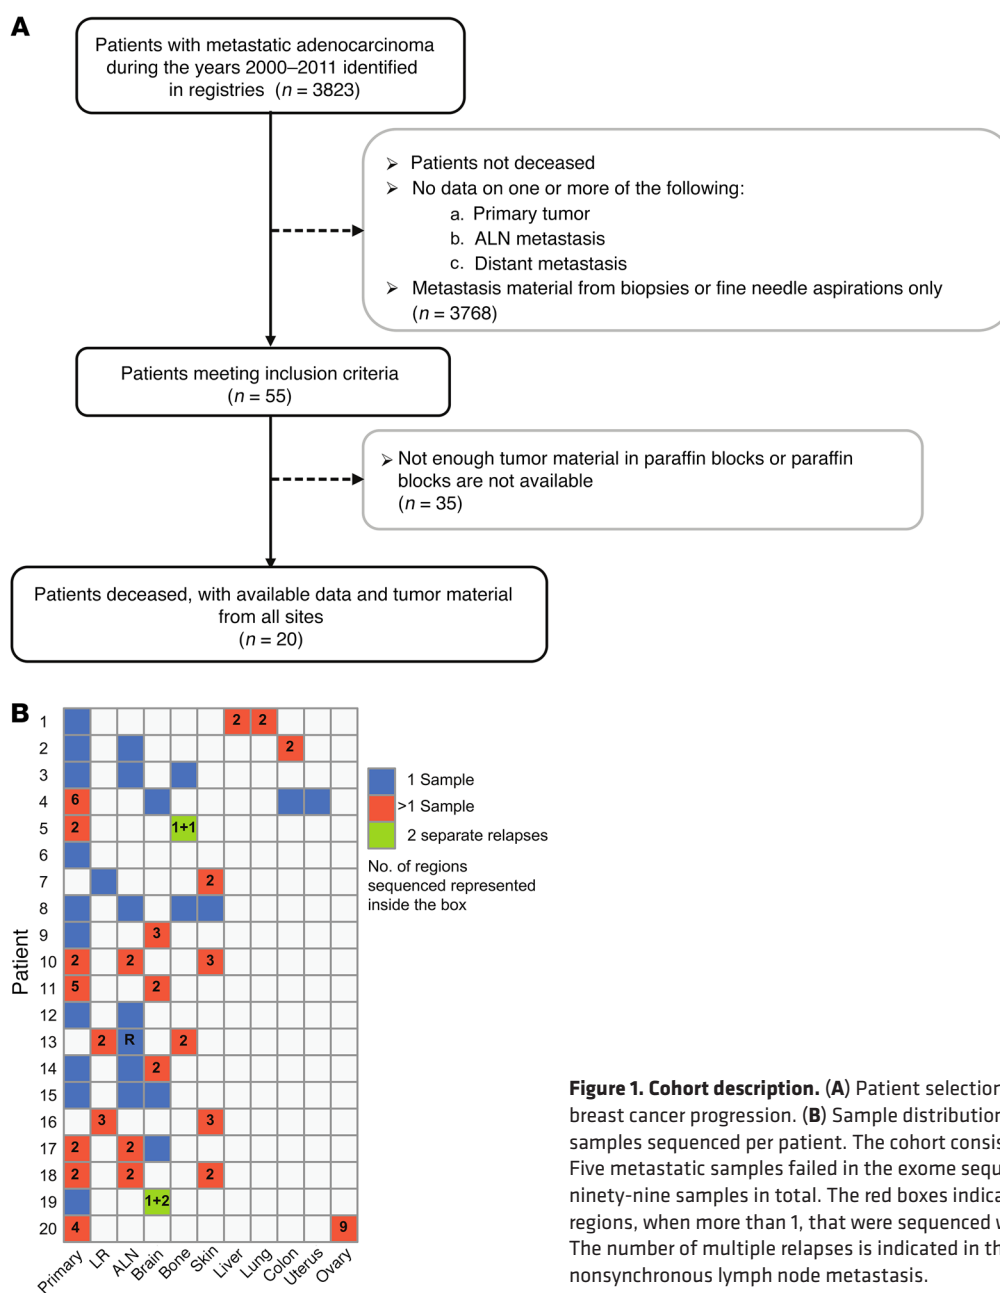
A

Patients with metastatic adenocarcinoma during the years 2000–2011 identified in registries ($n = 3823$)

➢ Patients not deceased
➢ No data on one or more of the following:
a. Primary tumor
b. ALN metastasis
c. Distant metastasis
➢ Metastasis material from biopsies or fine needle aspirations only
($n = 3768$)

Patients meeting inclusion criteria
($n = 55$)

➢ Not enough tumor material in paraffin blocks or paraffin blocks are not available
($n = 35$)

Patients deceased, with available data and tumor material from all sites
($n = 20$)

B

| Patient | Primary | LR | ALN | Brain | Bone | Skin | Liver | Lung | Colon | Uterus | Ovary |
|---|---|---|---|---|---|---|---|---|---|---|---|
| 1 | | | | | | | 2 | 2 | | | |
| 2 | | | | | | | | | 2 | | |
| 3 | | | | | | | | | | | |
| 4 | 6 | | | | | | | | | | |
| 5 | 2 | | | | 1+1 | | | | | | |
| 6 | | | | | | | | | | | |
| 7 | | | | | | 2 | | | | | |
| 8 | | | | | | | | | | | |
| 9 | | | | 3 | | | | | | | |
| 10 | 2 | | 2 | | | 3 | | | | | |
| 11 | 5 | | | 2 | | | | | | | |
| 12 | | | | | | | | | | | |
| 13 | | 2 | R | | 2 | | | | | | |
| 14 | | | | 2 | | | | | | | |
| 15 | | | | | | | | | | | |
| 16 | | 3 | | | | 3 | | | | | |
| 17 | 2 | | 2 | | | | | | | | |
| 18 | 2 | | 2 | | | 2 | | | | | |
| 19 | | | | 1+2 | | | | | | | |
| 20 | 4 | | | | | | | | | | 9 |

1 Sample
>1 Sample
2 separate relapses

No. of regions sequenced represented inside the box

Figure 1. Cohort description. (A) Patient selection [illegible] breast cancer progression. (B) Sample distribution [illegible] samples sequenced per patient. The cohort consis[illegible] Five metastatic samples failed in the exome sequ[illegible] ninety-nine samples in total. The red boxes indica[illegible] regions, when more than 1, that were sequenced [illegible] The number of multiple relapses is indicated in th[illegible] nonsynchronous lymph node metastasis.